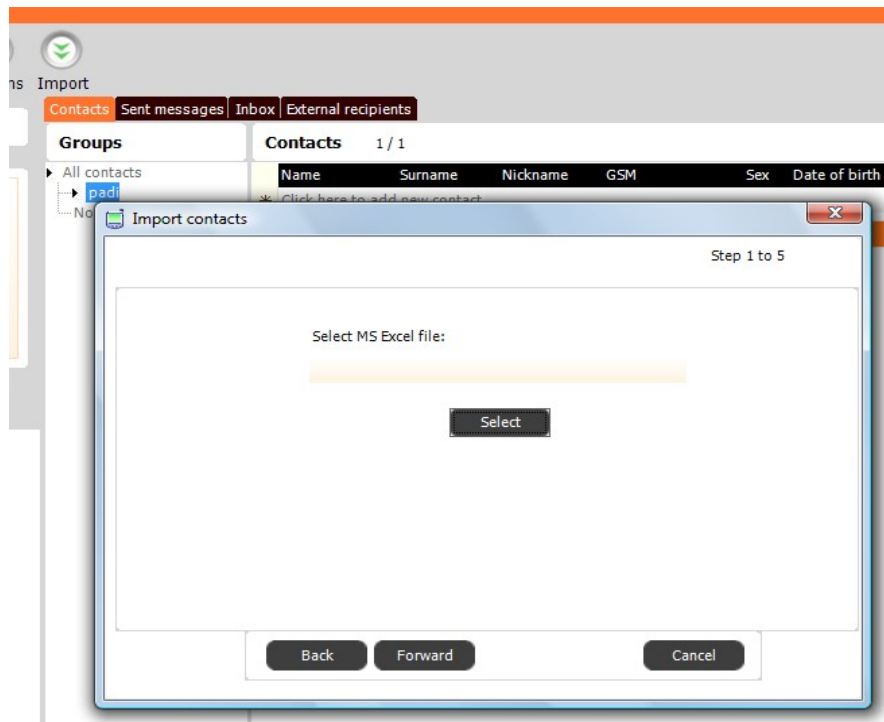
ns Import

Contacts Sent messages Inbox External recipients

Groups

All contacts
padi
No

Contacts 1 / 1

| Name | Surname | Nickname | GSM | Sex | Date of birth |
|---|---|---|---|---|---|

* Click here to add new contact

Import contacts

Step 1 to 5

Select MS Excel file:

Select

Back Forward Cancel